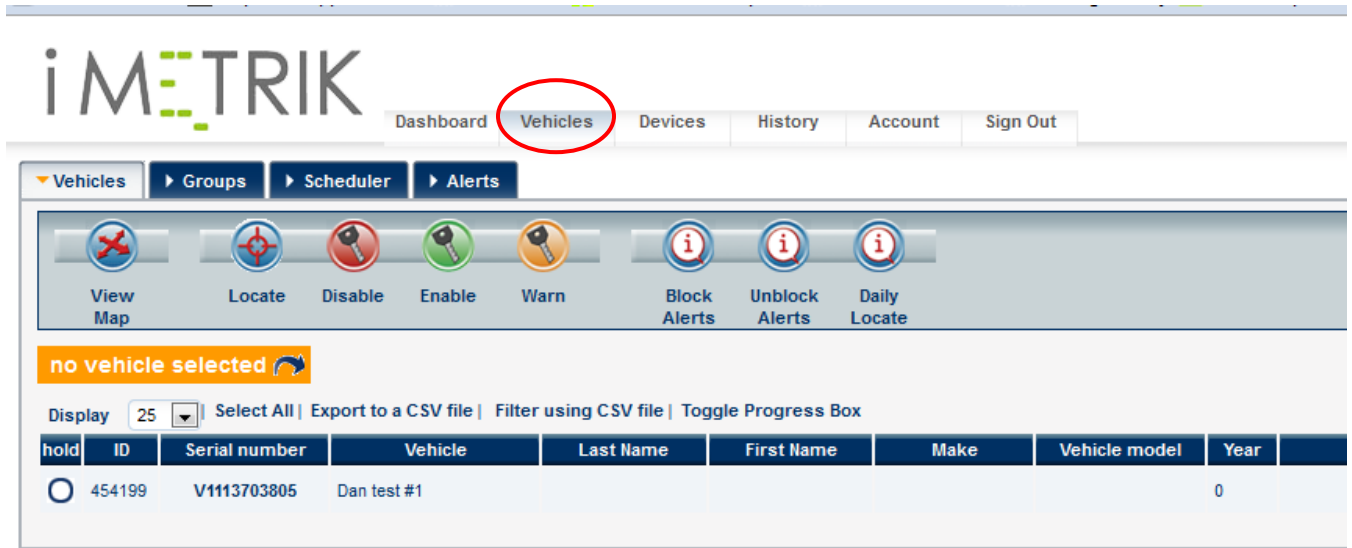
iMETRIK

Dashboard Vehicles Devices History Account Sign Out

Vehicles Groups Scheduler Alerts

View Map Locate Disable Enable Warn Block Alerts Unblock Alerts Daily Locate

no vehicle selected

Display 25 | Select All | Export to a CSV file | Filter using CSV file | Toggle Progress Box

| hold | ID | Serial number | Vehicle | Last Name | First Name | Make | Vehicle model | Year |
|---|---|---|---|---|---|---|---|---|
| | 454199 | V1113703805 | Dan test #1 | | | | | 0 |